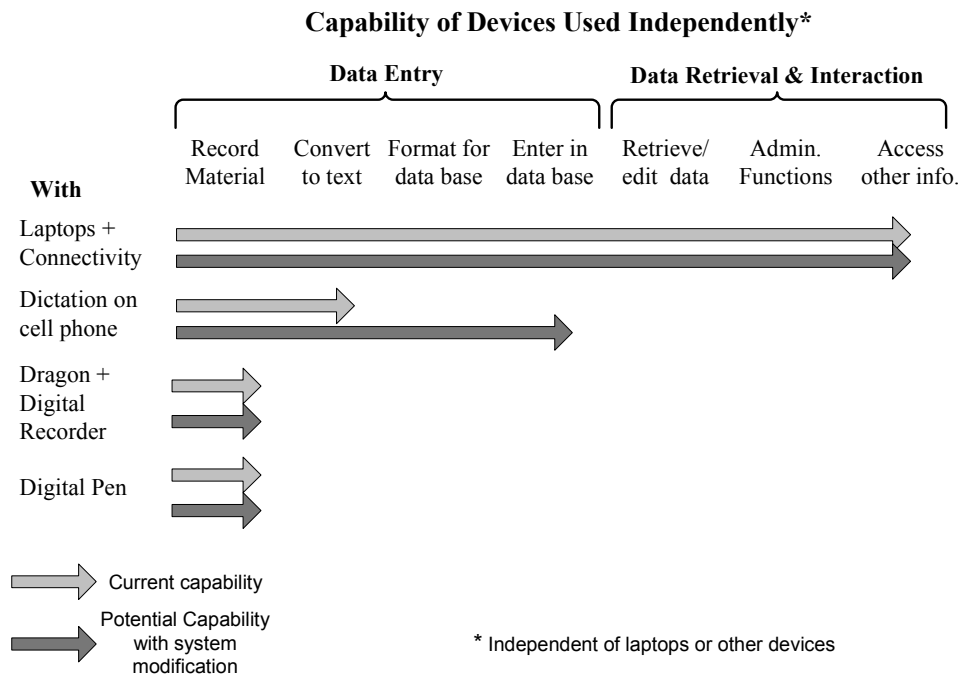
Capability of Devices Used Independently*

Data Entry

Data Retrieval & Interaction

Record Material

Convert to text

Format for data base

Enter in data base

Retrieve/ edit data

Admin. Functions

Access other info.

With

Laptops + Connectivity

Dictation on cell phone

Dragon + Digital Recorder

Digital Pen

Current capability

Potential Capability with system modification

* Independent of laptops or other devices